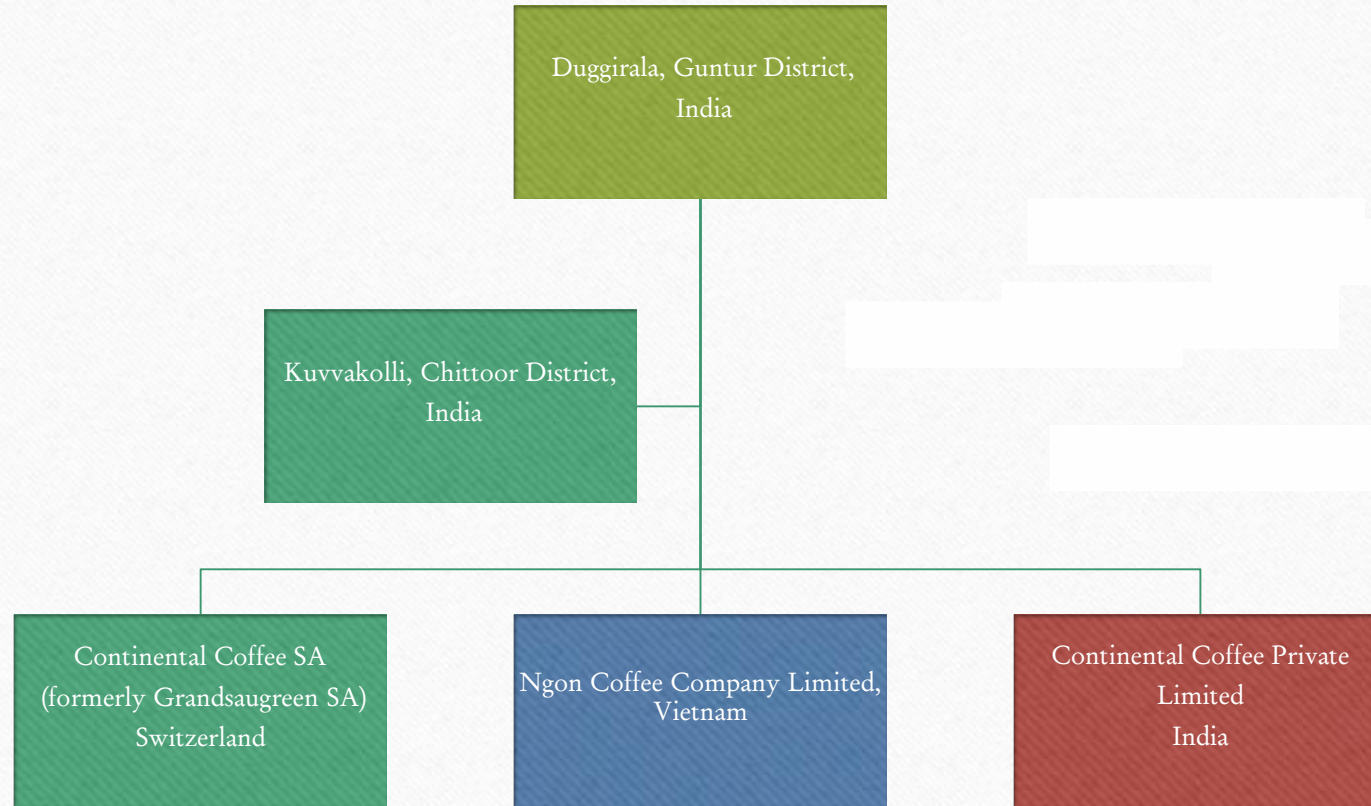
Duggirala, Guntur District, India

Kuvvakolli, Chittoor District, India

Continental Coffee SA (formerly Grandsaugreen SA) Switzerland

Ngon Coffee Company Limited, Vietnam

Continental Coffee Private Limited India